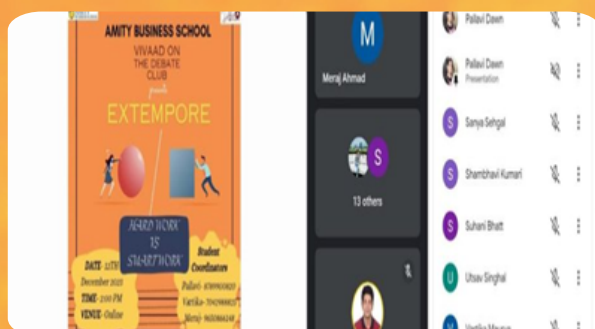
AMITY BUSINESS SCHOOL
VIVAAD ON
THE DEBATE
CLUB
presents
EXTEMPORE

HARD WORK
VS
SMARTWORK

DATE: 13TH December 2021
TIME- 2:00 PM
VENUE- Online

Student Coordinators
Pallavi- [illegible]
Vartika- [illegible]
Meraj- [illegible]

M
Meraj Ahmad

S
13 others

Pallavi Dawn
Pallavi Dawn
Presentation
S
Sanya Sehgal
S
Shambhavi Kumari
S
Suhani Bhatt
U
Utsav Singhal
Vartika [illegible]